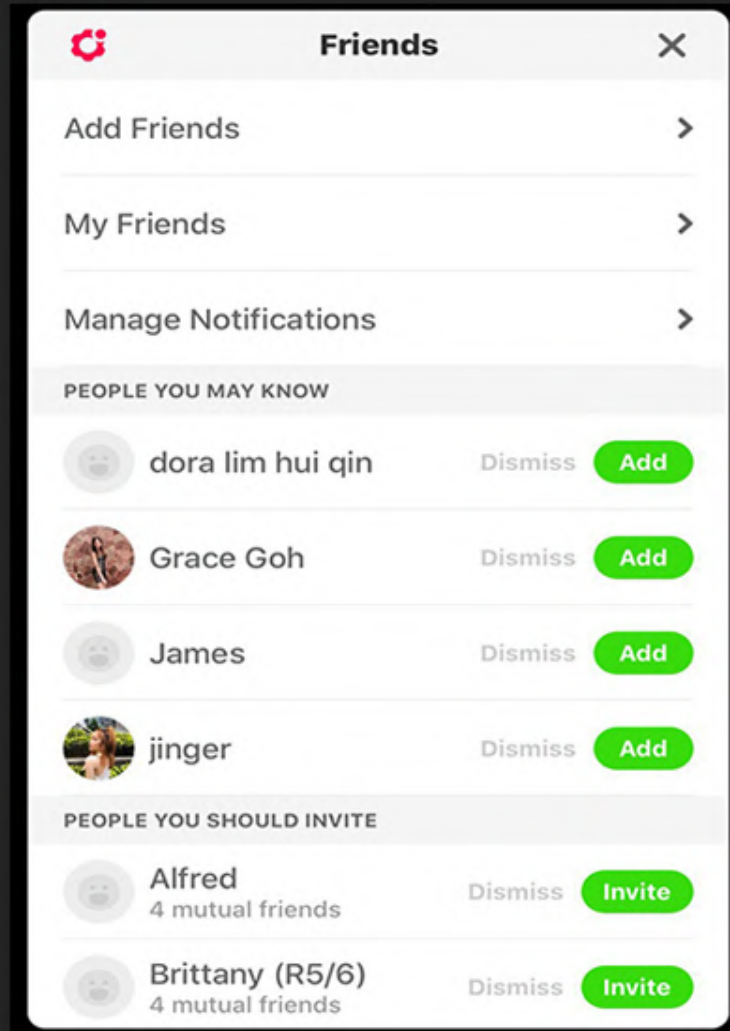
Friends

Add Friends

My Friends

Manage Notifications

PEOPLE YOU MAY KNOW

dora lim hui qin Dismiss Add

Grace Goh Dismiss Add

James Dismiss Add

jinger Dismiss Add

PEOPLE YOU SHOULD INVITE

Alfred
4 mutual friends
Dismiss Invite

Brittany (R5/6)
4 mutual friends
Dismiss Invite